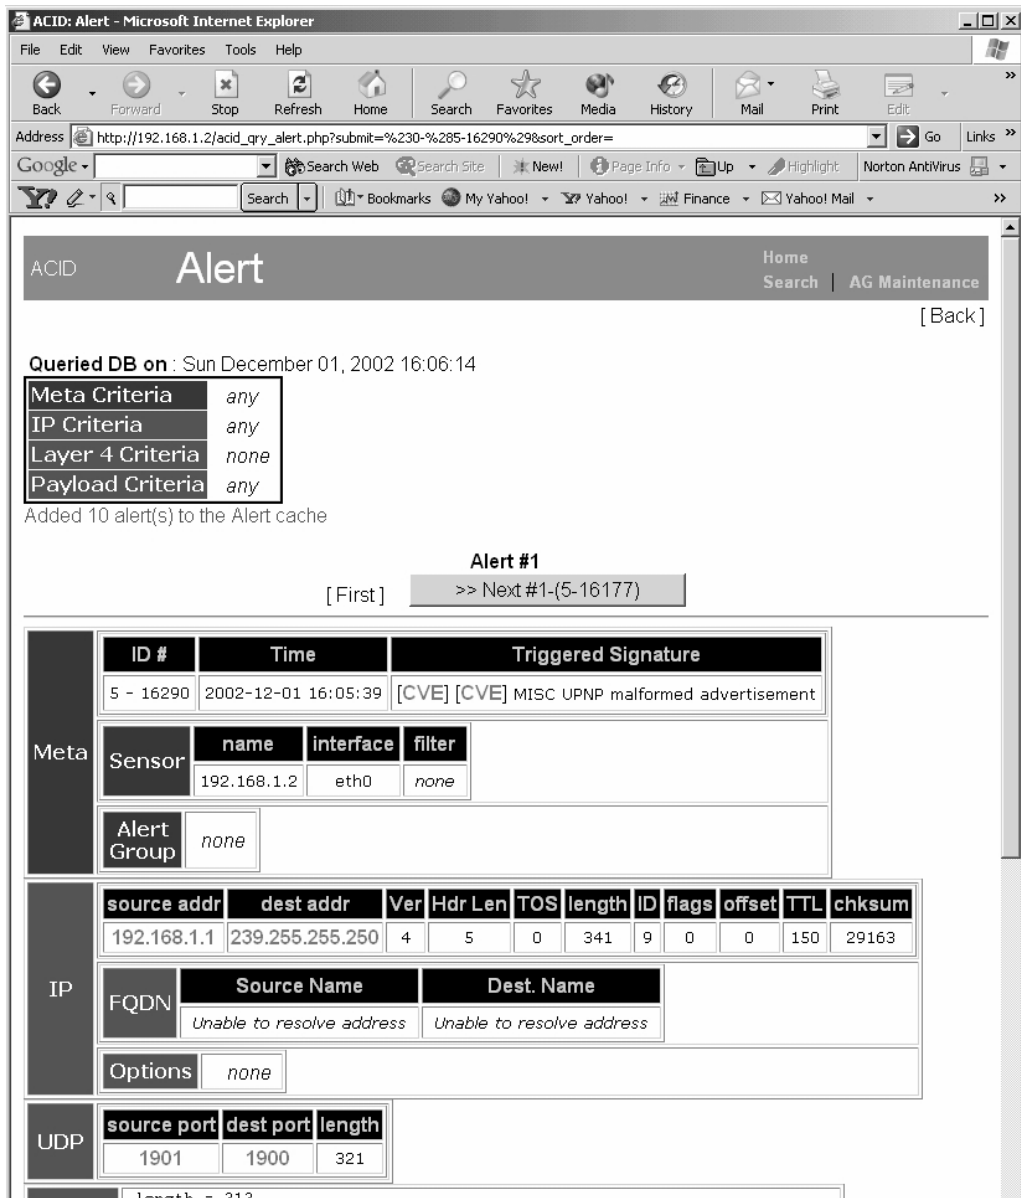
ACID: Alert - Microsoft Internet Explorer

File Edit View Favorites Tools Help

Back Forward Stop Refresh Home Search Favorites Media History Mail Print Edit

Address http://192.168.1.2/acid_qry_alert.php?submit=%230-%285-16290%29&sort_order= Go Links

Google Search Web Search Site New! Page Info Up Highlight Norton AntiVirus

Search Bookmarks My Yahoo! Yahoo! Finance Yahoo! Mail

ACID Alert

Home
Search | AG Maintenance

[Back]

Queried DB on : Sun December 01, 2002 16:06:14

| Meta Criteria | any |
|---|---|
| IP Criteria | any |
| Layer 4 Criteria | none |
| Payload Criteria | any |

Added 10 alert(s) to the Alert cache

Alert #1

[First] >> Next #1-(5-16177)

Meta

| ID # | Time | Triggered Signature |
|---|---|---|
| 5 - 16290 | 2002-12-01 16:05:39 | [CVE] [CVE] MISC UPNP malformed advertisement |

| Sensor | name | interface | filter |
|---|---|---|---|
| | 192.168.1.2 | eth0 | none |

| Alert Group | none |
|---|---|

IP

| source addr | dest addr | Ver | Hdr Len | TOS | length | ID | flags | offset | TTL | chksum |
|---|---|---|---|---|---|---|---|---|---|---|
| 192.168.1.1 | 239.255.255.250 | 4 | 5 | 0 | 341 | 9 | 0 | 0 | 150 | 29163 |

| FQDN | Source Name | Dest. Name |
|---|---|---|
| | Unable to resolve address | Unable to resolve address |

| Options | none |
|---|---|

UDP

| source port | dest port | length |
|---|---|---|
| 1901 | 1900 | 321 |

length = 313